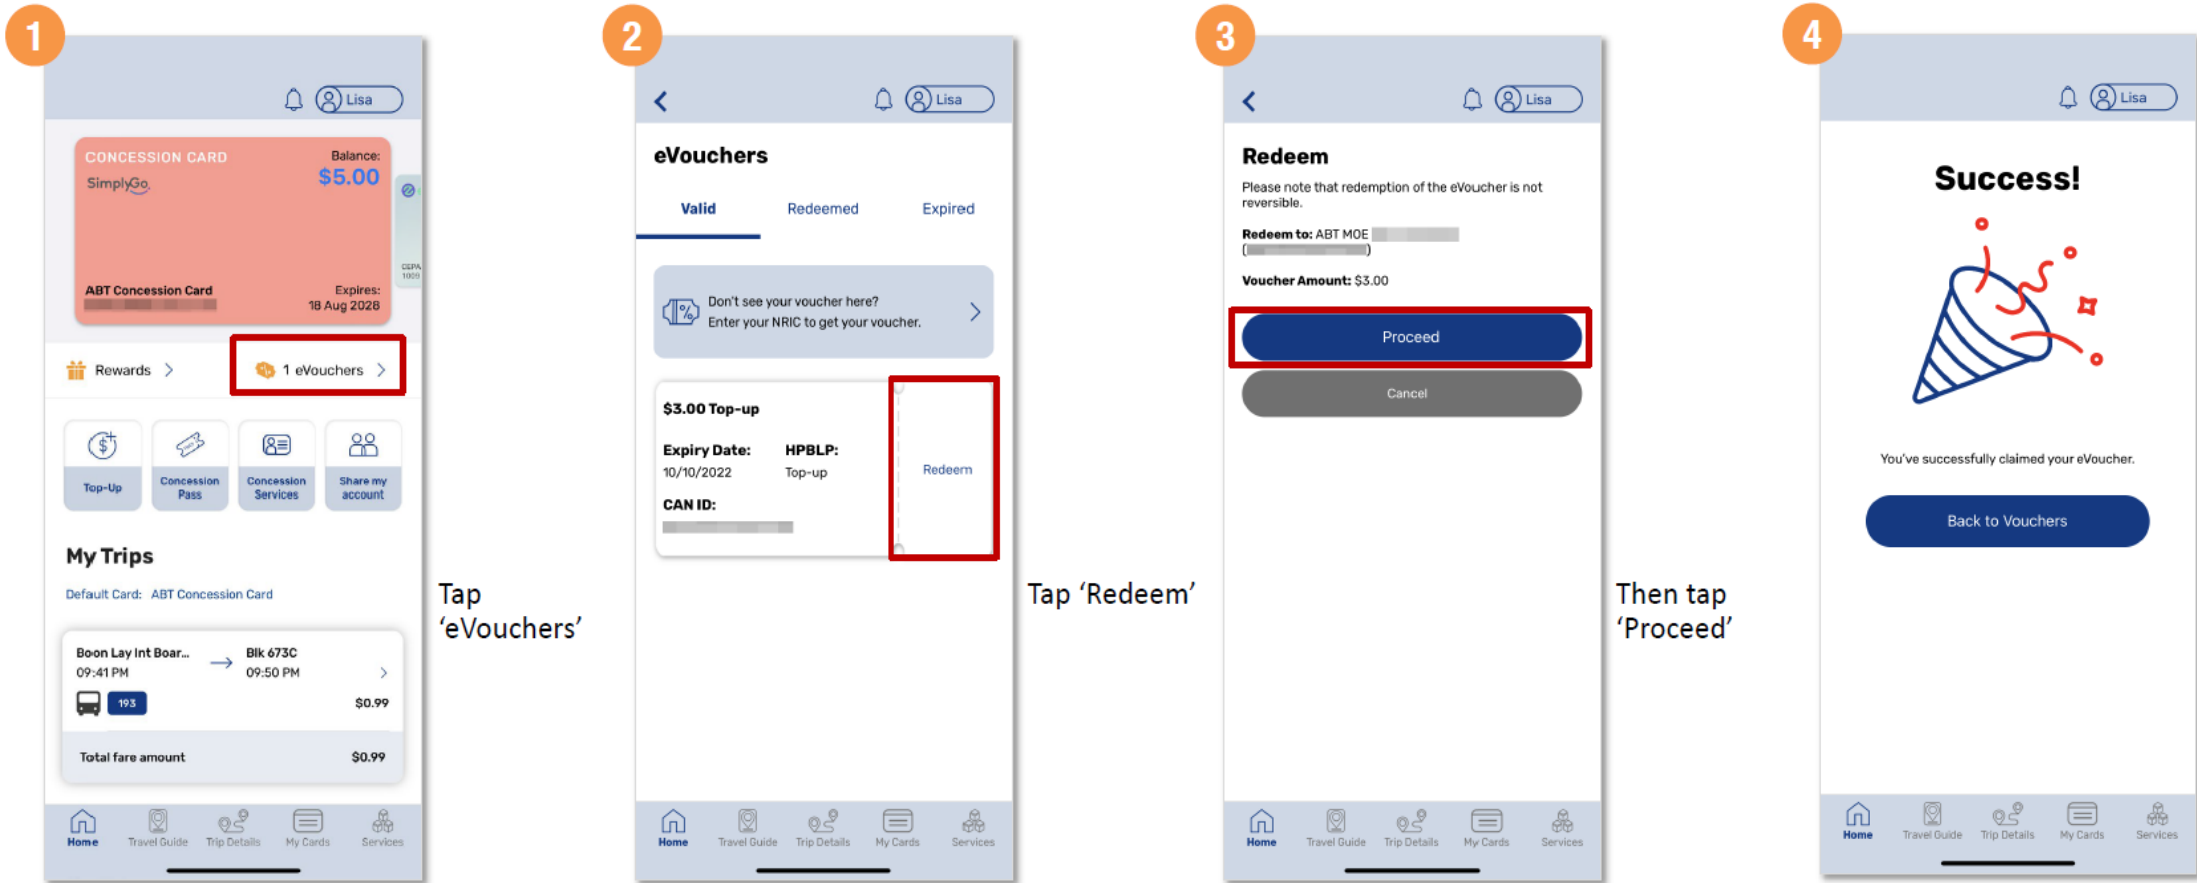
1

Lisa

CONCESSION CARD
SimplyGo
Balance:
$5.00
ABT Concession Card
Expires:
18 Aug 2028

Rewards >
1 eVouchers >

Top-Up
Concession Pass
Concession Services
Share my account

My Trips
Default Card: ABT Concession Card

Boon Lay Int Boar...
09:41 PM
Blk 673C
09:50 PM
193
$0.99
Total fare amount $0.99

Home Travel Guide Trip Details My Cards Services

Tap 'eVouchers'

2

Lisa

eVouchers
Valid Redeemed Expired

Don't see your voucher here?
Enter your NRIC to get your voucher.

$3.00 Top-up
Expiry Date:
10/10/2022
HPBLP:
Top-up
CAN ID:
Redeem

Home Travel Guide Trip Details My Cards Services

Tap 'Redeem'

3

Lisa

Redeem
Please note that redemption of the eVoucher is not reversible.
Redeem to: ABT MOE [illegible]
([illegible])
Voucher Amount: $3.00

Proceed
Cancel

Home Travel Guide Trip Details My Cards Services

Then tap 'Proceed'

4

Lisa

Success!
You've successfully claimed your eVoucher.
Back to Vouchers

Home Travel Guide Trip Details My Cards Services